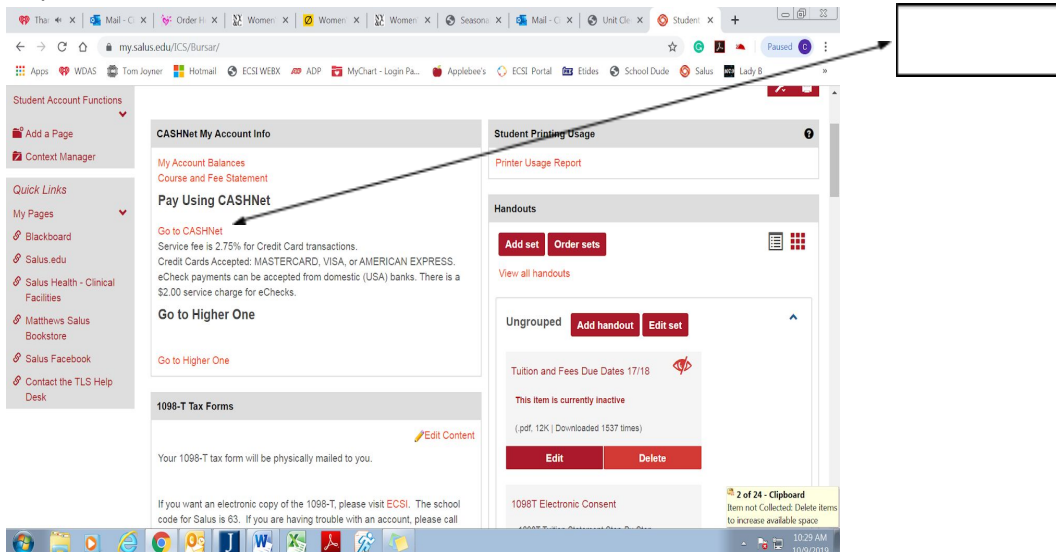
Tha ✕ | Mail - C ✕ | Order H ✕ | Women ✕ | Women ✕ | Women ✕ | Seasona ✕ | Mail - C ✕ | Unit Cle ✕ | Student ✕ | +

my.salus.edu/ICS/Bursar/

Paused C

Apps WDAS Tom Joyner Hotmail ECSI WEBX ADP MyChart - Login Pa... Applebee's ECSI Portal Etides School Dude Salus Lady B

Student Account Functions

Add a Page

Context Manager

Quick Links

My Pages

Blackboard

Salus.edu

Salus Health - Clinical Facilities

Matthews Salus Bookstore

Salus Facebook

Contact the TLS Help Desk

CASHNet My Account Info

My Account Balances

Course and Fee Statement

Pay Using CASHNet

Go to CASHNet

Service fee is 2.75% for Credit Card transactions.

Credit Cards Accepted: MASTERCARD, VISA, or AMERICAN EXPRESS. eCheck payments can be accepted from domestic (USA) banks. There is a $2.00 service charge for eChecks.

Go to Higher One

Go to Higher One

1098-T Tax Forms

Edit Content

Your 1098-T tax form will be physically mailed to you.

If you want an electronic copy of the 1098-T, please visit ECSI. The school code for Salus is 63. If you are having trouble with an account, please call

Student Printing Usage

Printer Usage Report

Handouts

Add set

Order sets

View all handouts

Ungrouped

Add handout

Edit set

Tuition and Fees Due Dates 17/18

This item is currently inactive

(.pdf, 12K | Downloaded 1537 times)

Edit

Delete

1098T Electronic Consent

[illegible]

2 of 24 - Clipboard

Item not Collected: Delete items to increase available space

10:29 AM

10/9/2019